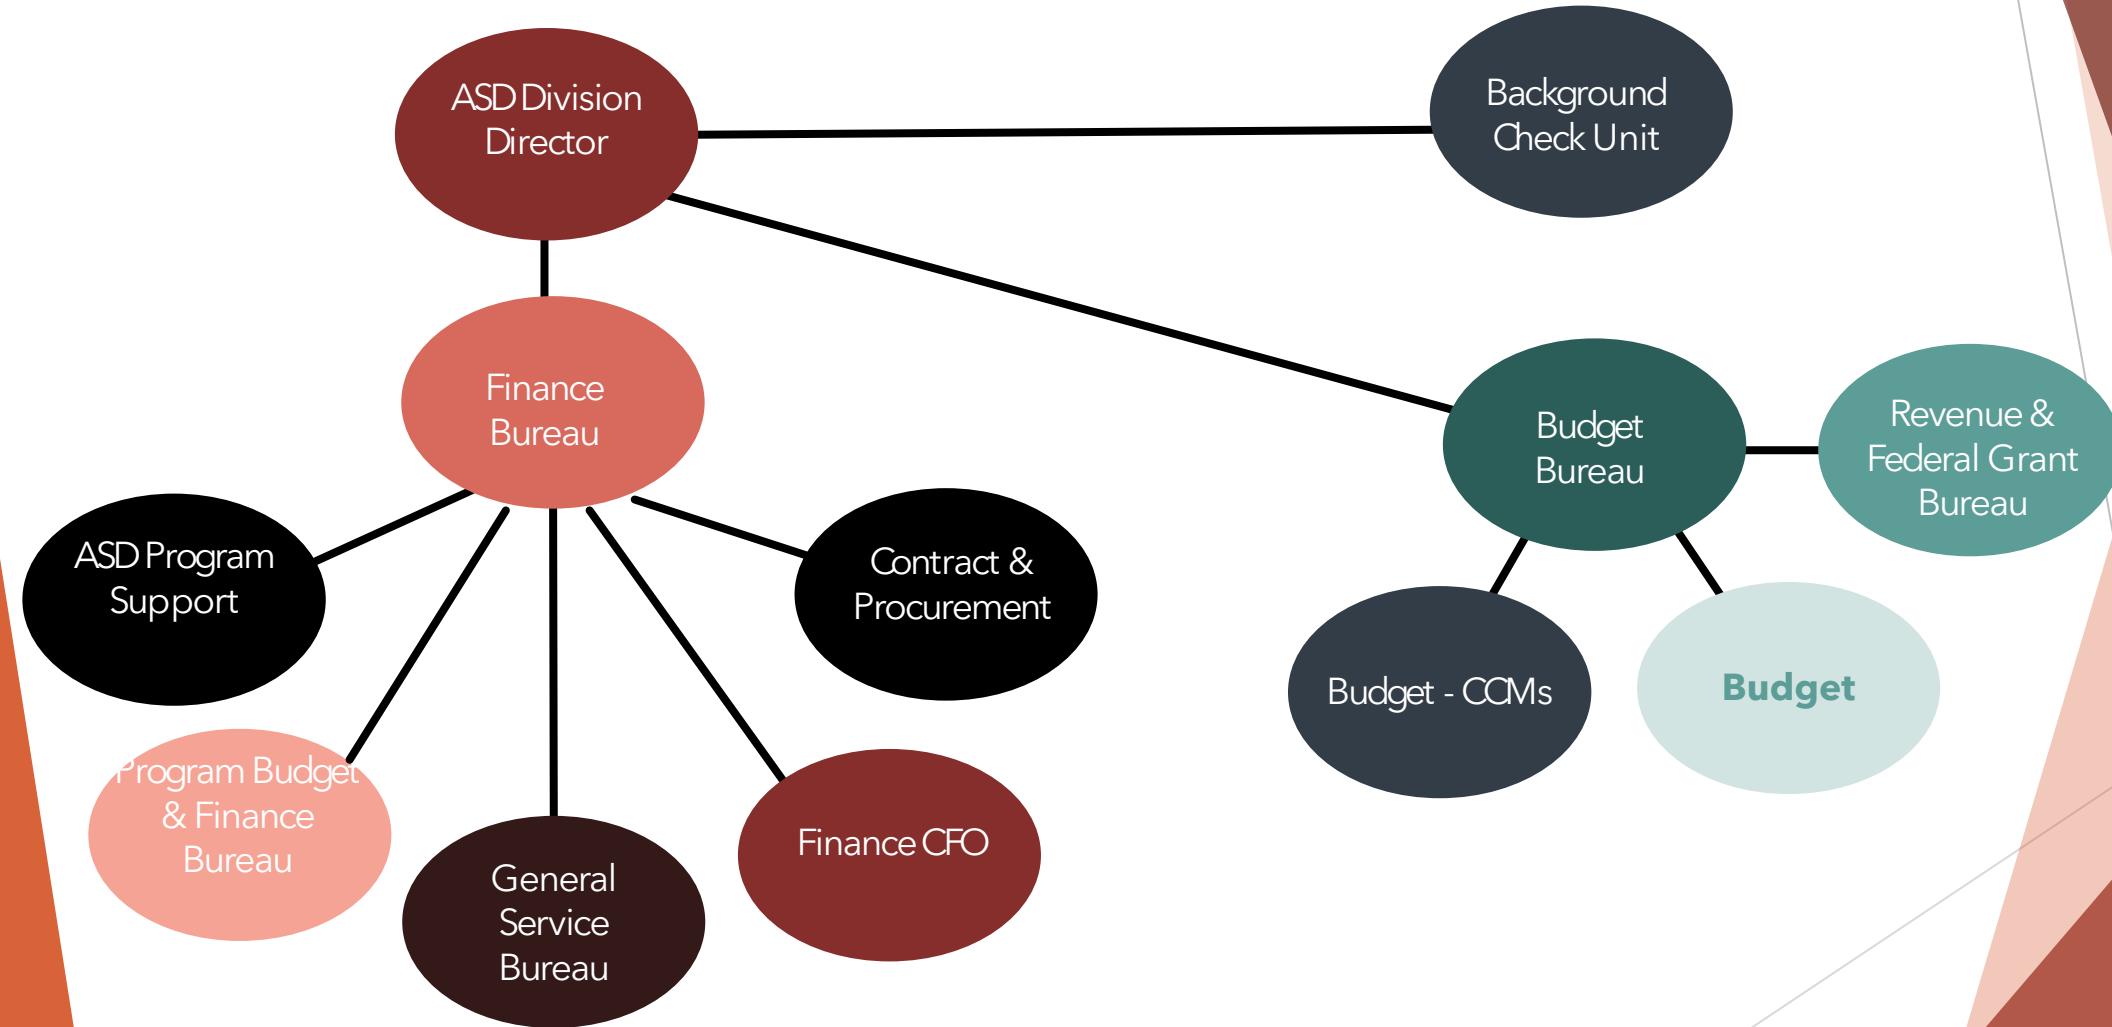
ASD Division Director

Background Check Unit

Finance Bureau

Budget Bureau

Revenue & Federal Grant Bureau

ASD Program Support

Contract & Procurement

Budget - CCMs

Budget

Program Budget & Finance Bureau

General Service Bureau

Finance CFO